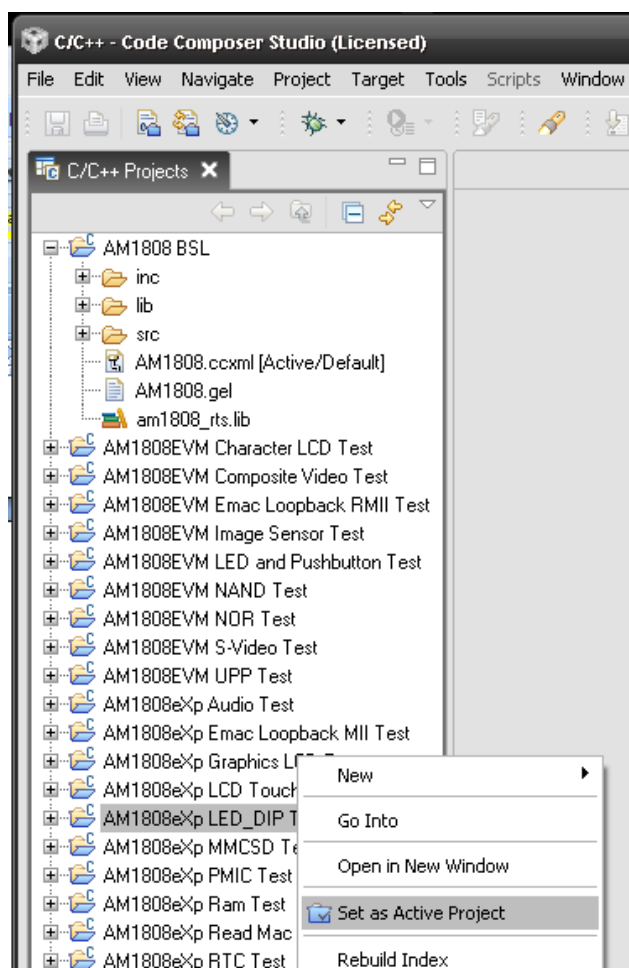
C/C++ - Code Composer Studio (Licensed)

File Edit View Navigate Project Target Tools Scripts Window

C/C++ Projects

AM1808 BSL
inc
lib
src
AM1808.ccxml [Active/Default]
AM1808.gel
am1808_rts.lib
AM1808EVM Character LCD Test
AM1808EVM Composite Video Test
AM1808EVM Emac Loopback RMII Test
AM1808EVM Image Sensor Test
AM1808EVM LED and Pushbutton Test
AM1808EVM NAND Test
AM1808EVM NOR Test
AM1808EVM S-Video Test
AM1808EVM UPP Test
AM1808eXp Audio Test
AM1808eXp Emac Loopback MII Test
AM1808eXp Graphics L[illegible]
AM1808eXp LCD Touch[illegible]
AM1808eXp LED_DIP T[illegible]
AM1808eXp MMCSD Te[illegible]
AM1808eXp PMIC Test
AM1808eXp Ram Test
AM1808eXp Read Mac
AM1808eXp RTC Test

New
Go Into
Open in New Window
Set as Active Project
Rebuild Index